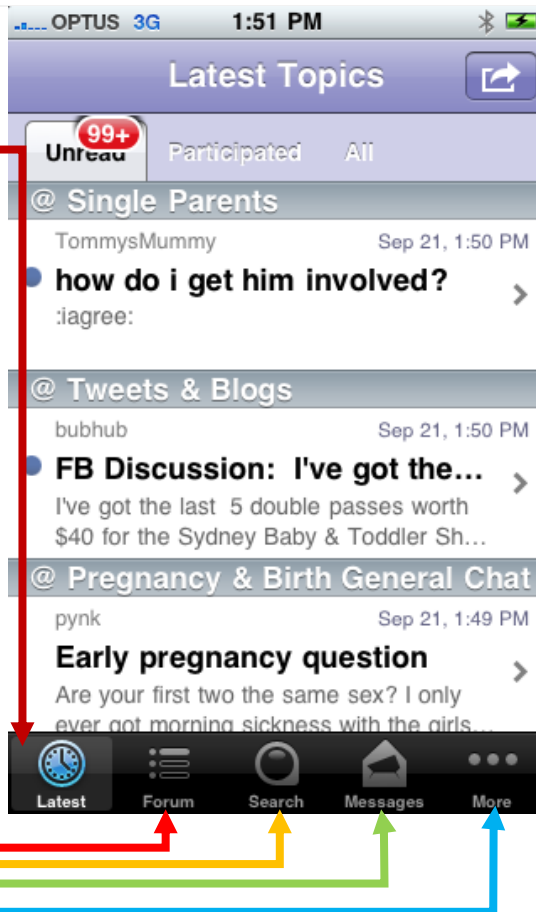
OPTUS 3G 1:51 PM

Latest Topics

Unread 99+ Participated All

@ Single Parents

TommysMummy Sep 21, 1:50 PM

how do i get him involved?

:iagree:

@ Tweets & Blogs

bubhub Sep 21, 1:50 PM

FB Discussion: I've got the...

I've got the last 5 double passes worth $40 for the Sydney Baby & Toddler Sh...

@ Pregnancy & Birth General Chat

pynk Sep 21, 1:49 PM

Early pregnancy question

Are your first two the same sex? I only ever got morning sickness with the girls...

Latest Forum Search Messages More